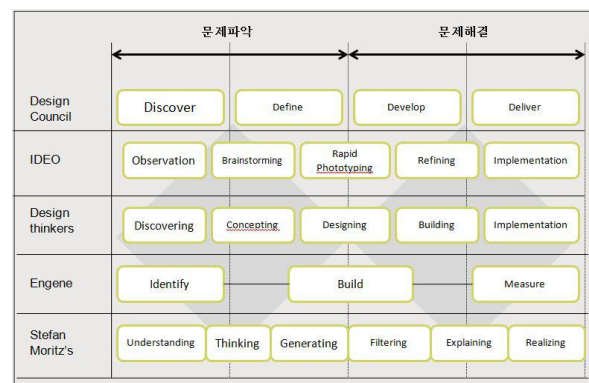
| | 문제파악 | | | 문제해결 | |
|---|---|---|---|---|---|
| Design Council | Discover | Define | Develop | Deliver | |
| IDEO | Observation | Brainstorming | Rapid Phototyping | Refining | Implementation |
| Design thinkers | Discovering | Concepting | Designing | Building | Implementation |
| Engene | Identify | Build | | Measure | |
| Stefan Moritz's | Understanding | Thinking | Generating | Filtering | Explaining | Realizing |